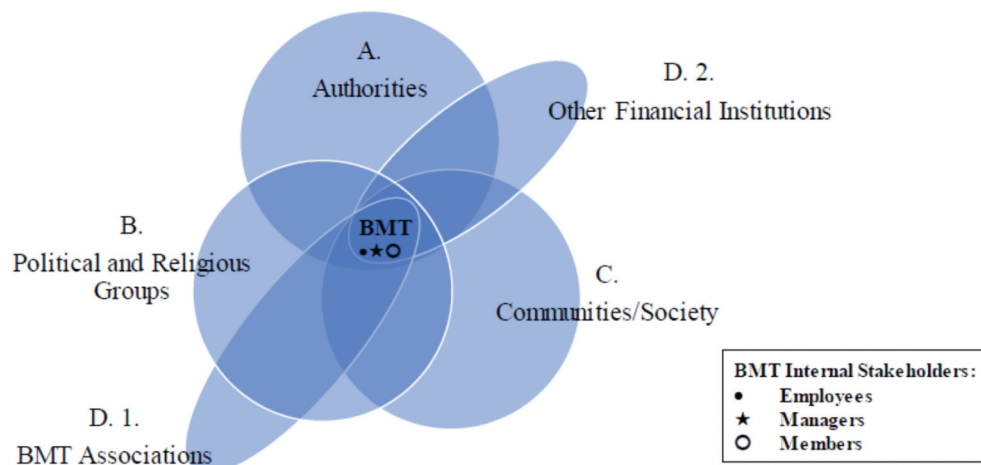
A.
Authorities

D. 2.
Other Financial Institutions

B.
Political and Religious Groups

BMT
•★○

C.
Communities/Society

D. 1.
BMT Associations

BMT Internal Stakeholders:
• Employees
★ Managers
○ Members